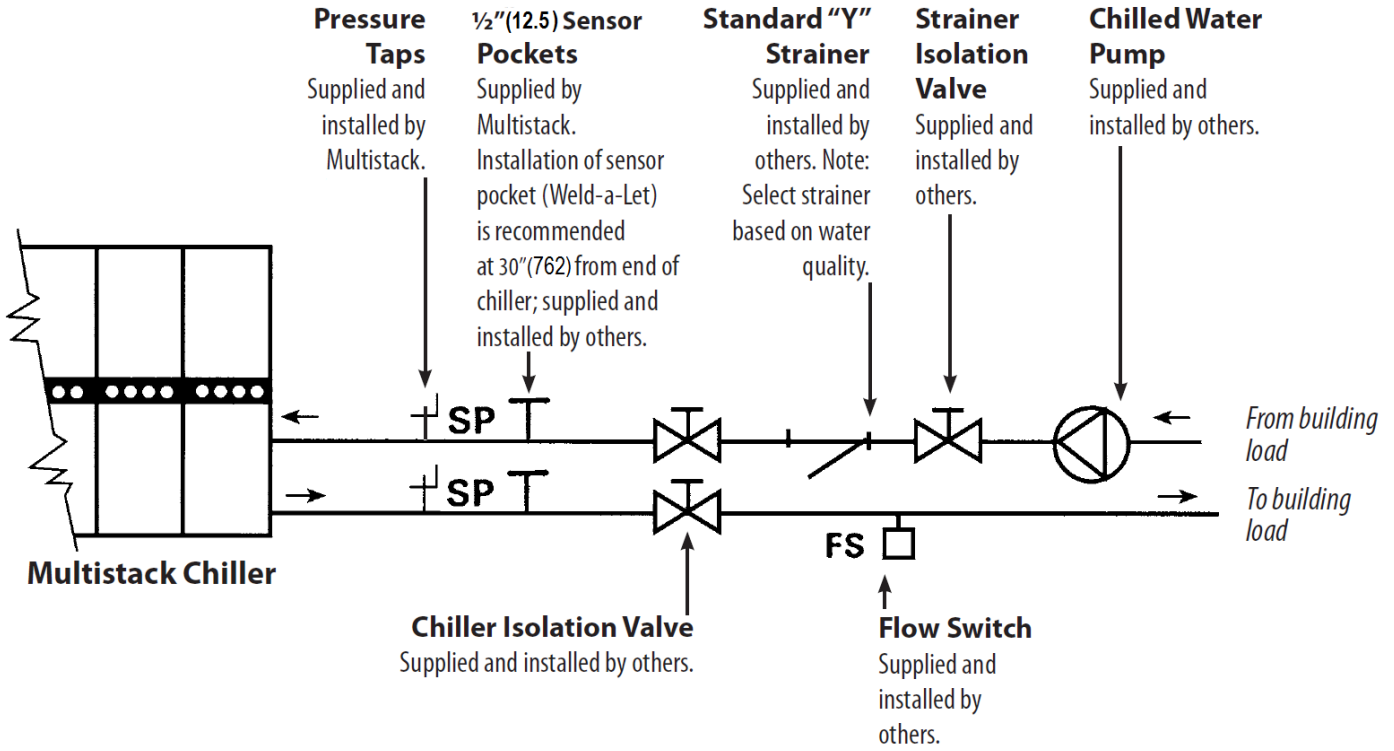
**Pressure Taps**
Supplied and installed by Multistack.

**½"(12.5) Sensor Pockets**
Supplied by Multistack. Installation of sensor pocket (Weld-a-Let) is recommended at 30"(762) from end of chiller; supplied and installed by others.

**Standard "Y" Strainer**
Supplied and installed by others. Note: Select strainer based on water quality.

**Strainer Isolation Valve**
Supplied and installed by others.

**Chilled Water Pump**
Supplied and installed by others.

SP

SP

*From building load*

*To building load*

FS

**Multistack Chiller**

**Chiller Isolation Valve**
Supplied and installed by others.

**Flow Switch**
Supplied and installed by others.